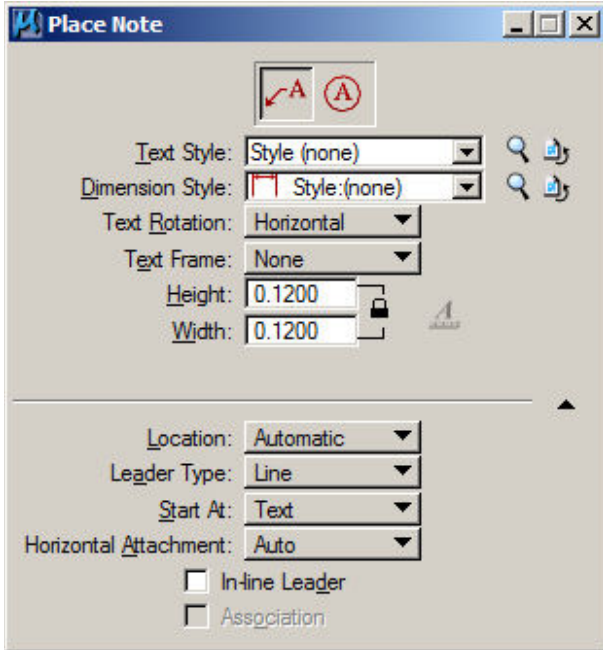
Place Note

A

A

Text Style: Style (none)

Dimension Style: Style:(none)

Text Rotation: Horizontal

Text Frame: None

Height: 0.1200

Width: 0.1200

Location: Automatic

Leader Type: Line

Start At: Text

Horizontal Attachment: Auto

In-line Leader

Association